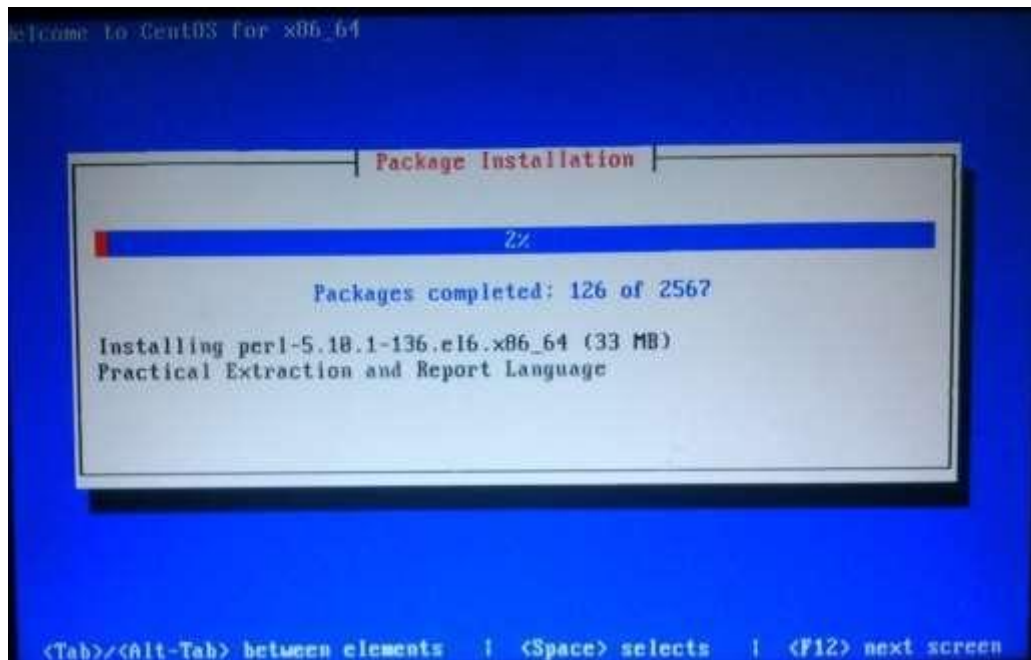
elcome to CentOS for x86_64

Package Installation

2%

Packages completed: 126 of 2567

Installing perl-5.10.1-136.el6.x86_64 (33 MB)
Practical Extraction and Report Language

<Tab>/<Alt-Tab> between elements | <Space> selects | <F12> next screen